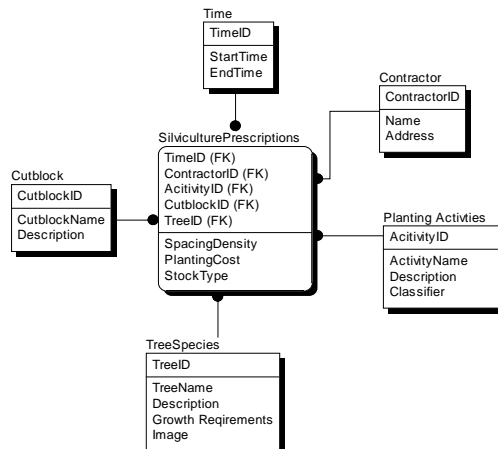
Time
TimeID
StartTime
EndTime

Contractor
ContractorID
Name
Address

SilviculturePrescriptions
TimeID (FK)
ContractorID (FK)
AcitivityID (FK)
CutblockID (FK)
TreeID (FK)
SpacingDensity
PlantingCost
StockType

Cutblock
CutblockID
CutblockName
Description

Planting Activties
AcitivityID
ActivityName
Description
Classifier

TreeSpecies
TreeID
TreeName
Description
Growth Reqirements
Image